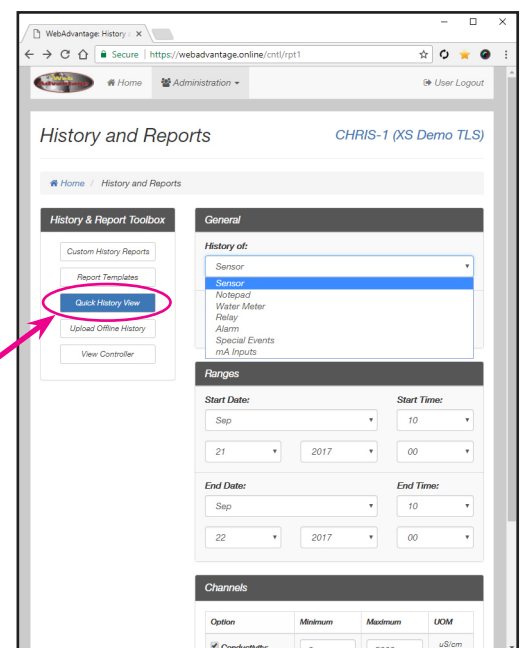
WebAdvantage: History

Secure | https://webadvantage.online/cntl/rpt1

Home Administration

User Logout

History and Reports

CHRIS-1 (XS Demo TLS)

Home / History and Reports

History & Report Toolbox

Custom History Reports

Report Templates

Quick History View

Upload Offline History

View Controller

General

History of:

Sensor

Sensor
Notepad
Water Meter
Relay
Alarm
Special Events
mA Inputs

Ranges

Start Date:

Start Time:

Sep

10

21

2017

00

End Date:

End Time:

Sep

10

22

2017

00

Channels

| Option | Minimum | Maximum | UOM |
|---|---|---|---|
| Conductivity | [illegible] | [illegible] | uS/cm |